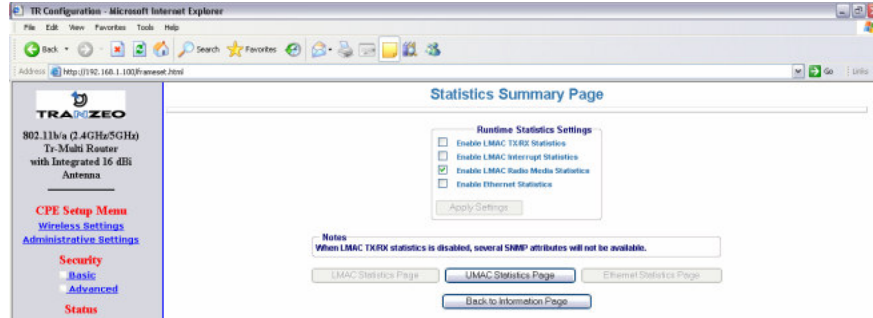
TR Configuration - Microsoft Internet Explorer

File Edit View Favorites Tools Help

Back Search Favorites

Address http://192.168.1.100/Frameset.html

Go Links

TRANZEO

802.11b/a (2.4GHz/5GHz) Tr-Multi Router with Integrated 16 dBi Antenna

CPE Setup Menu
Wireless Settings
Administrative Settings

Security
Basic
Advanced

Status

Statistics Summary Page

Runtime Statistics Settings
Enable LMAC TX/RX Statistics
Enable LMAC Interrupt Statistics
Enable LMAC Radio Media Statistics
Enable Ethernet Statistics

Apply Settings

Notes
When LMAC TX/RX statistics is disabled, several SNMP attributes will not be available.

LMAC Statistics Page
UMAC Statistics Page
Ethernet Statistics Page

Back to Information Page